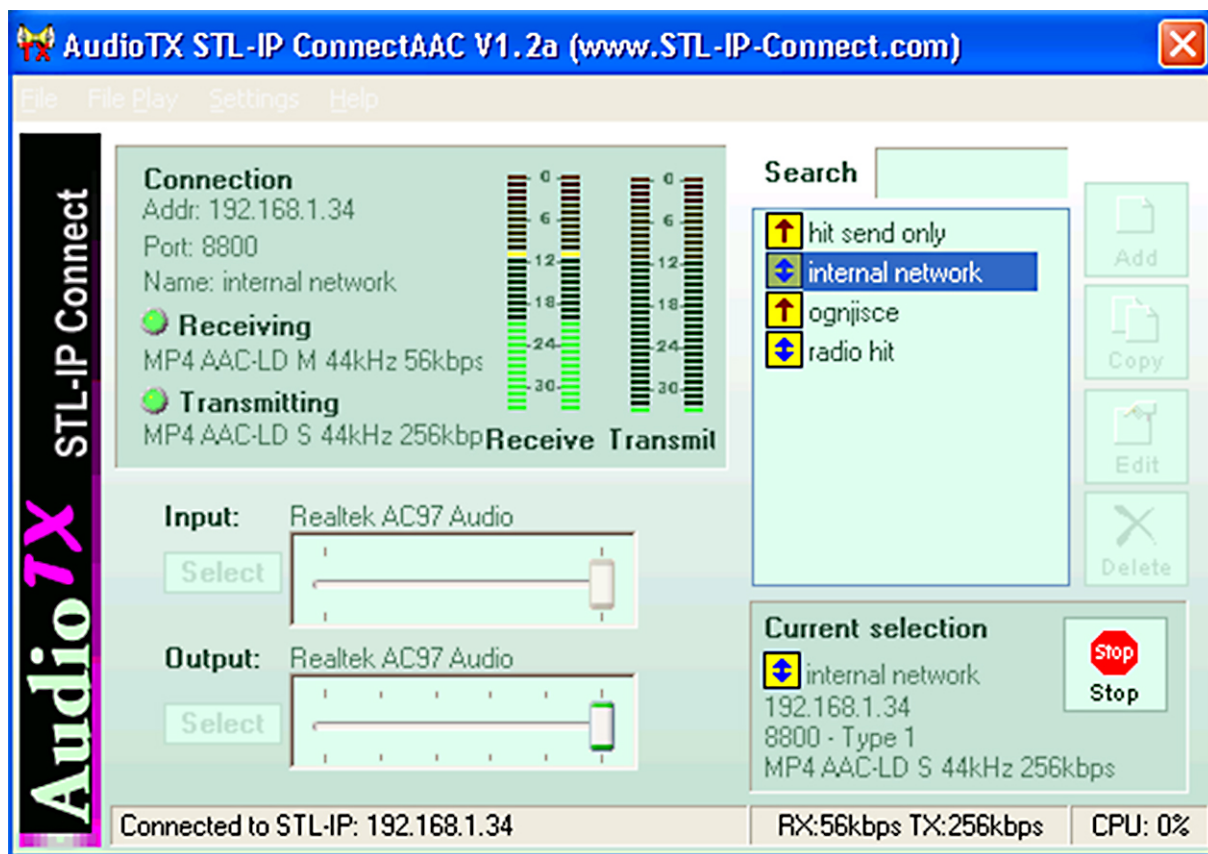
AudioTX STL-IP ConnectAAC V1.2a (www.STL-IP-Connect.com)

File File Play Settings Help

STL-IP Connect
Audio TX

Connection
Addr: 192.168.1.34
Port: 8800
Name: internal network
Receiving
MP4 AAC-LD M 44kHz 56kbps
Transmitting
MP4 AAC-LD S 44kHz 256kbp

0 6 12 18 24 30
Receive
0 6 12 18 24 30
Transmit

Search

hit send only
internal network
ognjisce
radio hit

Add
Copy
Edit
Delete

Input: Realtek AC97 Audio
Select

Output: Realtek AC97 Audio
Select

Current selection
internal network
192.168.1.34
8800 - Type 1
MP4 AAC-LD S 44kHz 256kbps

Stop
Stop

Connected to STL-IP: 192.168.1.34
RX:56kbps TX:256kbps
CPU: 0%